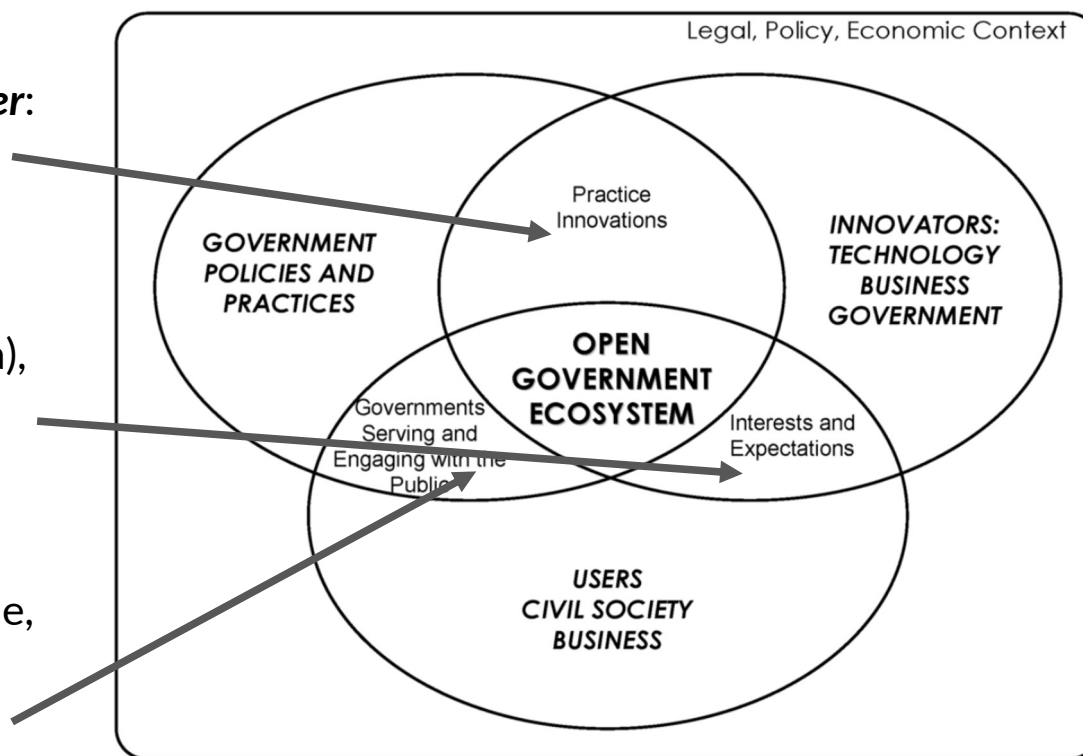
er:

n),

e,

Legal, Policy, Economic Context

GOVERNMENT POLICIES AND PRACTICES

Practice Innovations

INNOVATORS: TECHNOLOGY BUSINESS GOVERNMENT

OPEN GOVERNMENT ECOSYSTEM

Governments Serving and Engaging with the Public

Interests and Expectations

USERS CIVIL SOCIETY BUSINESS